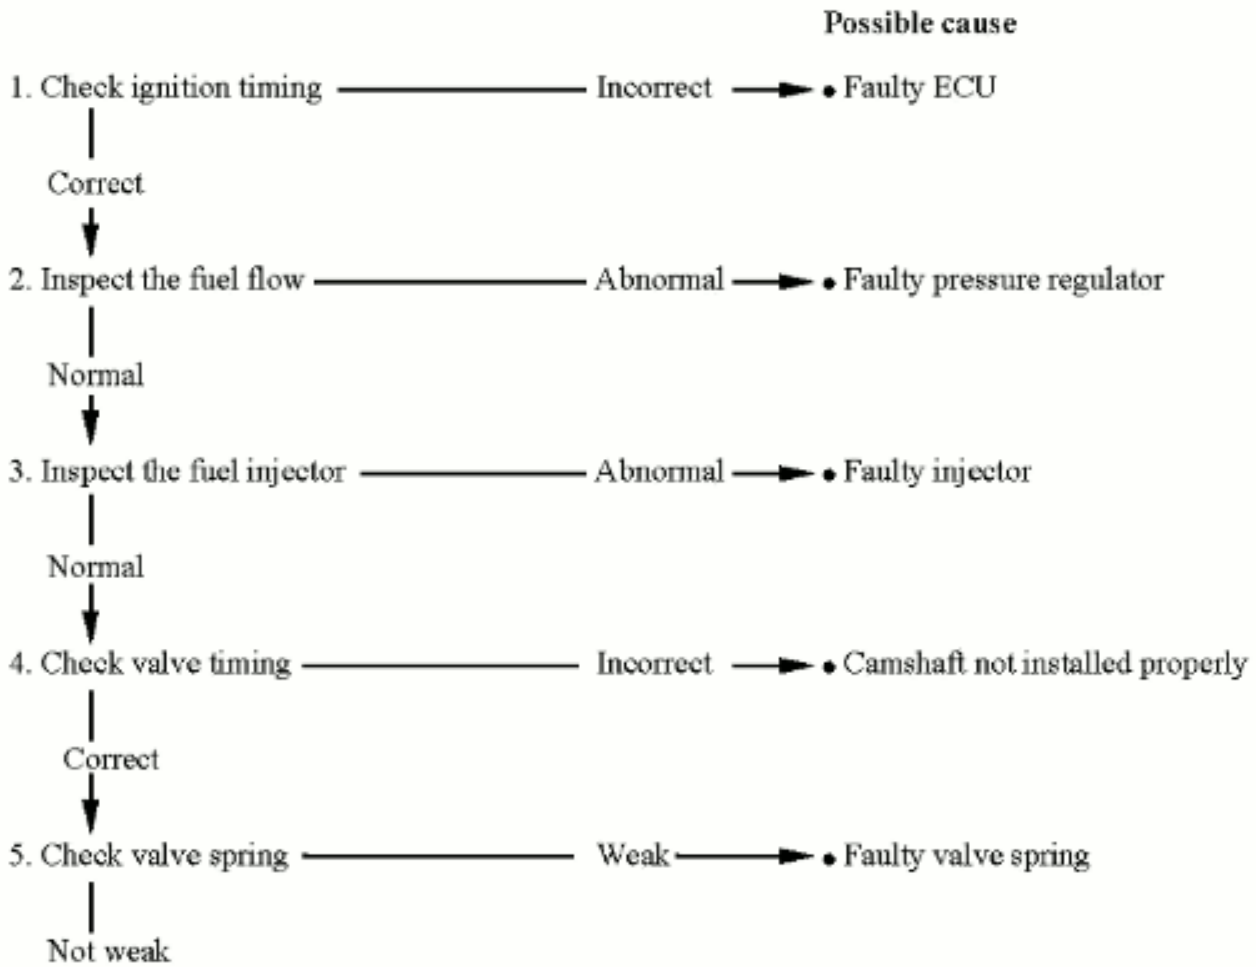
Possible cause

1. Check ignition timing — Incorrect → • Faulty ECU

Correct

2. Inspect the fuel flow — Abnormal → • Faulty pressure regulator

Normal

3. Inspect the fuel injector — Abnormal → • Faulty injector

Normal

4. Check valve timing — Incorrect → • Camshaft not installed properly

Correct

5. Check valve spring — Weak → • Faulty valve spring

Not weak